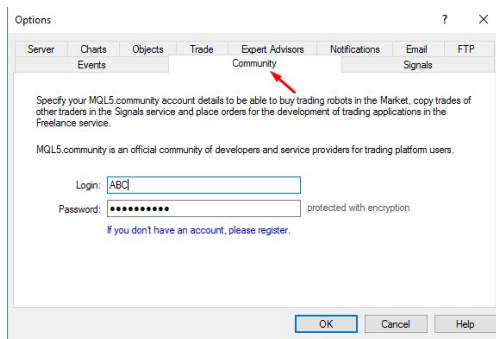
Options

? ×

Server | Charts | Objects | Trade | Expert Advisors | Notifications | Email | FTP
Events | Community | Signals

Specify your MQL5.community account details to be able to buy trading robots in the Market, copy trades of other traders in the Signals service and place orders for the development of trading applications in the Freelance service.

MQL5.community is an official community of developers and service providers for trading platform users.

Login: ABC

Password: ●●●●●●●●●●● protected with encryption

If you don't have an account, please register.

OK | Cancel | Help